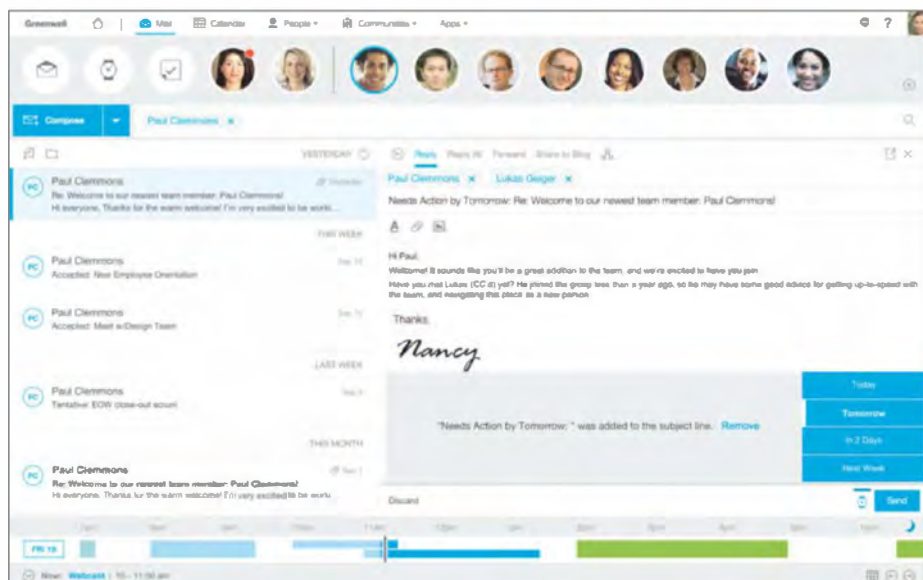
Greenwell Mail Calendar People Communities Apps ?

Compose Paul Clemmons ×

YESTERDAY

PC Paul Clemmons Re: Welcome to our newest team member: Paul Clemmons! Hi everyone, Thanks for the warm welcome! I'm very excited to be worki...

THIS WEEK

PC Paul Clemmons Accepted: New Employee Orientation

PC Paul Clemmons Accepted: Meet w/Design Team

LAST WEEK

PC Paul Clemmons Tentative: EOW close-out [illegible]

THIS MONTH

PC Paul Clemmons Re: Welcome to our newest team member: Paul Clemmons! Hi everyone, Thanks for the warm welcome! I'm very excited to be worki...

Reply Reply All Forward Share to Blog

Paul Clemmons × Lukas Geiger ×

Needs Action by Tomorrow: Re: Welcome to our newest team member: Paul Clemmons!

Hi Paul,
Welcome! It sounds like you'll be a great addition to the team, and we're excited to have you join.
Have you met Lukas (CC'd) yet? He joined the group less than a year ago, so he may have some good advice for getting up-to-speed with the team, and navigating this place as a new person.

Thanks,

Nancy

"Needs Action by Tomorrow: " was added to the subject line. Remove

Today
Tomorrow
In 2 Days
Next Week

Discard Send

FRI 19

Now: Webcast | 10 - 11:00 am